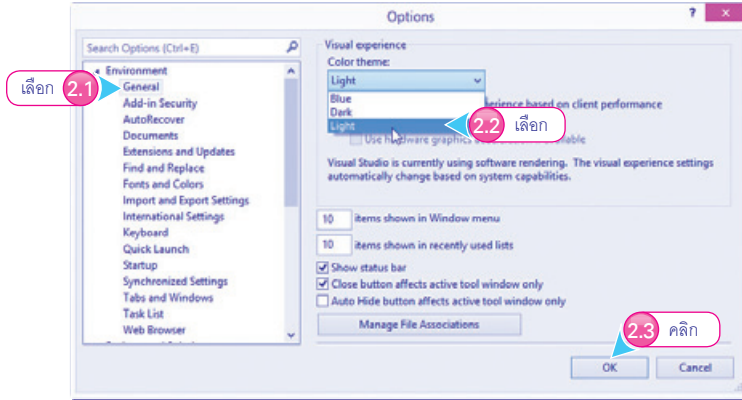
Options

? ×

Search Options (Ctrl+E)

Environment
General
Add-in Security
AutoRecover
Documents
Extensions and Updates
Find and Replace
Fonts and Colors
Import and Export Settings
International Settings
Keyboard
Quick Launch
Startup
Synchronized Settings
Tabs and Windows
Task List
Web Browser

เลือก 2.1

Visual experience
Color theme:
Light
Blue
Dark
Light

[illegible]erience based on client performance

Use hardware graphics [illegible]able

2.2 เลือก

Visual Studio is currently using software rendering. The visual experience settings automatically change based on system capabilities.

10 items shown in Window menu
10 items shown in recently used lists
Show status bar
Close button affects active tool window only
Auto Hide button affects active tool window only

Manage File Associations

2.3 คลิก

OK
Cancel